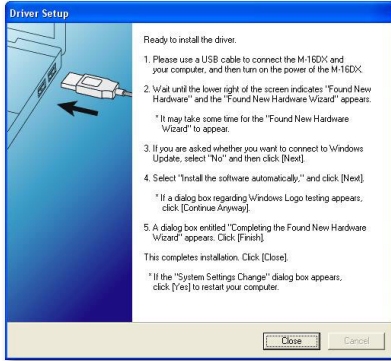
Driver Setup

Ready to install the driver.

1. Please use a USB cable to connect the M-16DX and your computer, and then turn on the power of the M-16DX.

2. Wait until the lower right of the screen indicates "Found New Hardware" and the "Found New Hardware Wizard" appears.

* It may take some time for the "Found New Hardware Wizard" to appear.

3. If you are asked whether you want to connect to Windows Update, select "No" and then click [Next].

4. Select "Install the software automatically," and click [Next].

* If a dialog box regarding Windows Logo testing appears, click [Continue Anyway].

5. A dialog box entitled "Completing the Found New Hardware Wizard" appears. Click [Finish].

This completes installation. Click [Close].

* If the "System Settings Change" dialog box appears, click [Yes] to restart your computer.

Close

Cancel